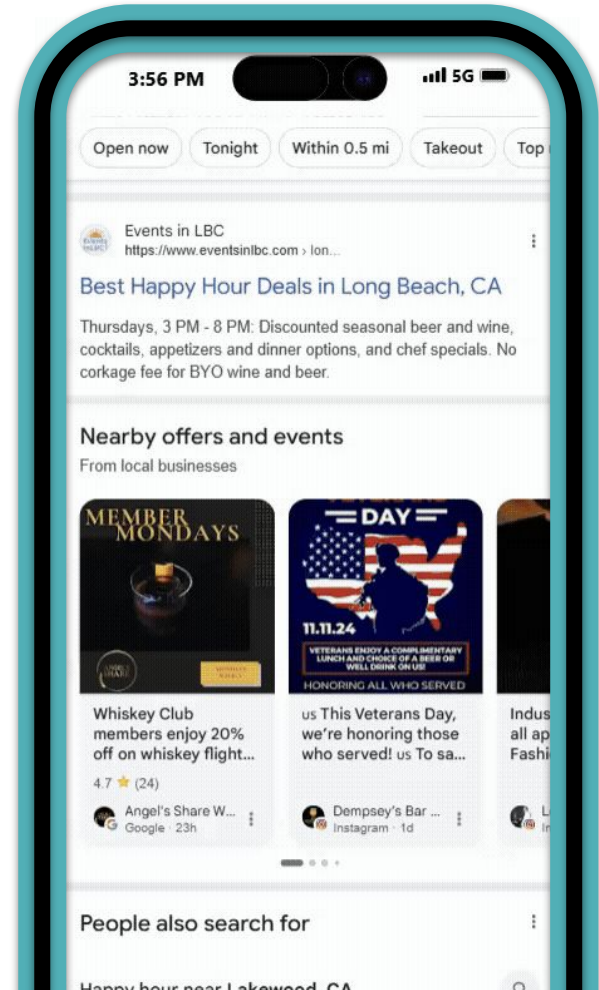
3:56 PM

5G

Open now Tonight Within 0.5 mi Takeout Top

Events in LBC
https://www.eventsinlbc.com › lon...

Best Happy Hour Deals in Long Beach, CA

Thursdays, 3 PM - 8 PM: Discounted seasonal beer and wine, cocktails, appetizers and dinner options, and chef specials. No corkage fee for BYO wine and beer.

Nearby offers and events
From local businesses

MEMBER MONDAYS

Whiskey Club members enjoy 20% off on whiskey flight...
4.7 ★ (24)
Angel's Share W...
Google · 23h

DAY
11.11.24
VETERANS ENJOY A COMPLIMENTARY LUNCH AND CHOICE OF A BEER OR WELL DRINK ON US!
HONORING ALL WHO SERVED

us This Veterans Day, we're honoring those who served! us To sa...
Dempsey's Bar ...
Instagram · 1d

Indus
all ap
Fashi

People also search for

Happy hour near Lakewood, CA